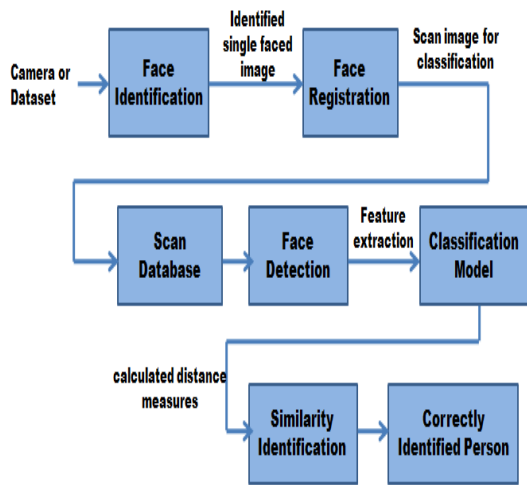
Camera or Dataset

Face Identification

Identified single faced image

Face Registration

Scan image for classification

Scan Database

Face Detection

Feature extraction

Classification Model

calculated distance measures

Similarity Identification

Correctly Identified Person